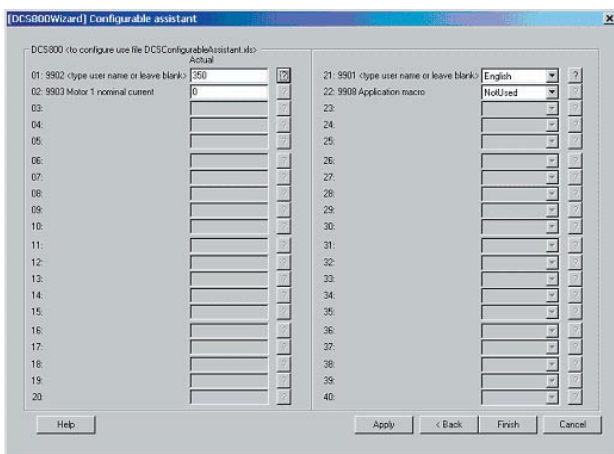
[DCS800Wizard] Configurable assistant

×

DCS800 (to configure use file DCSConfigurableAssistant.xls)

Actual

01: 9902 <type user name or leave blank> 350 ?

02: 9903 Motor 1 nominal current 0 ?

03: ?

04: ?

05: ?

06: ?

07: ?

08: ?

09: ?

10: ?

11: ?

12: ?

13: ?

14: ?

15: ?

16: ?

17: ?

18: ?

19: ?

20: ?

21: 9901 <type user name or leave blank> English ?

22: 9908 Application macro NotUsed ?

23: ?

24: ?

25: ?

26: ?

27: ?

28: ?

29: ?

30: ?

31: ?

32: ?

33: ?

34: ?

35: ?

36: ?

37: ?

38: ?

39: ?

40: ?

Help

Apply

< Back

Finish

Cancel